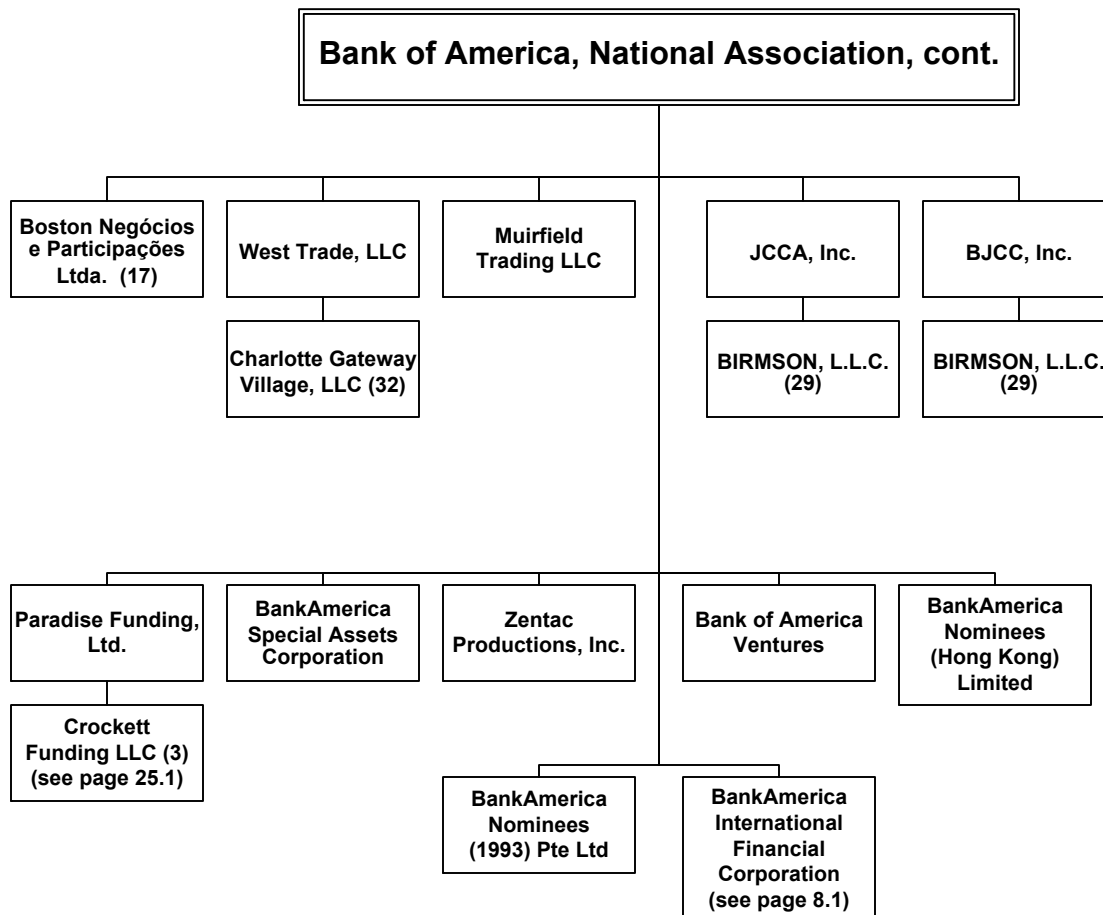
Bank of America, National Association, cont.

Boston Negócios e Participações Ltda. (17)

West Trade, LLC

Charlotte Gateway Village, LLC (32)

Muirfield Trading LLC

JCCA, Inc.

BIRMSON, L.L.C. (29)

BJCC, Inc.

BIRMSON, L.L.C. (29)

Paradise Funding, Ltd.

Crockett Funding LLC (3) (see page 25.1)

BankAmerica Special Assets Corporation

Zentac Productions, Inc.

Bank of America Ventures

BankAmerica Nominees (Hong Kong) Limited

BankAmerica Nominees (1993) Pte Ltd

BankAmerica International Financial Corporation (see page 8.1)